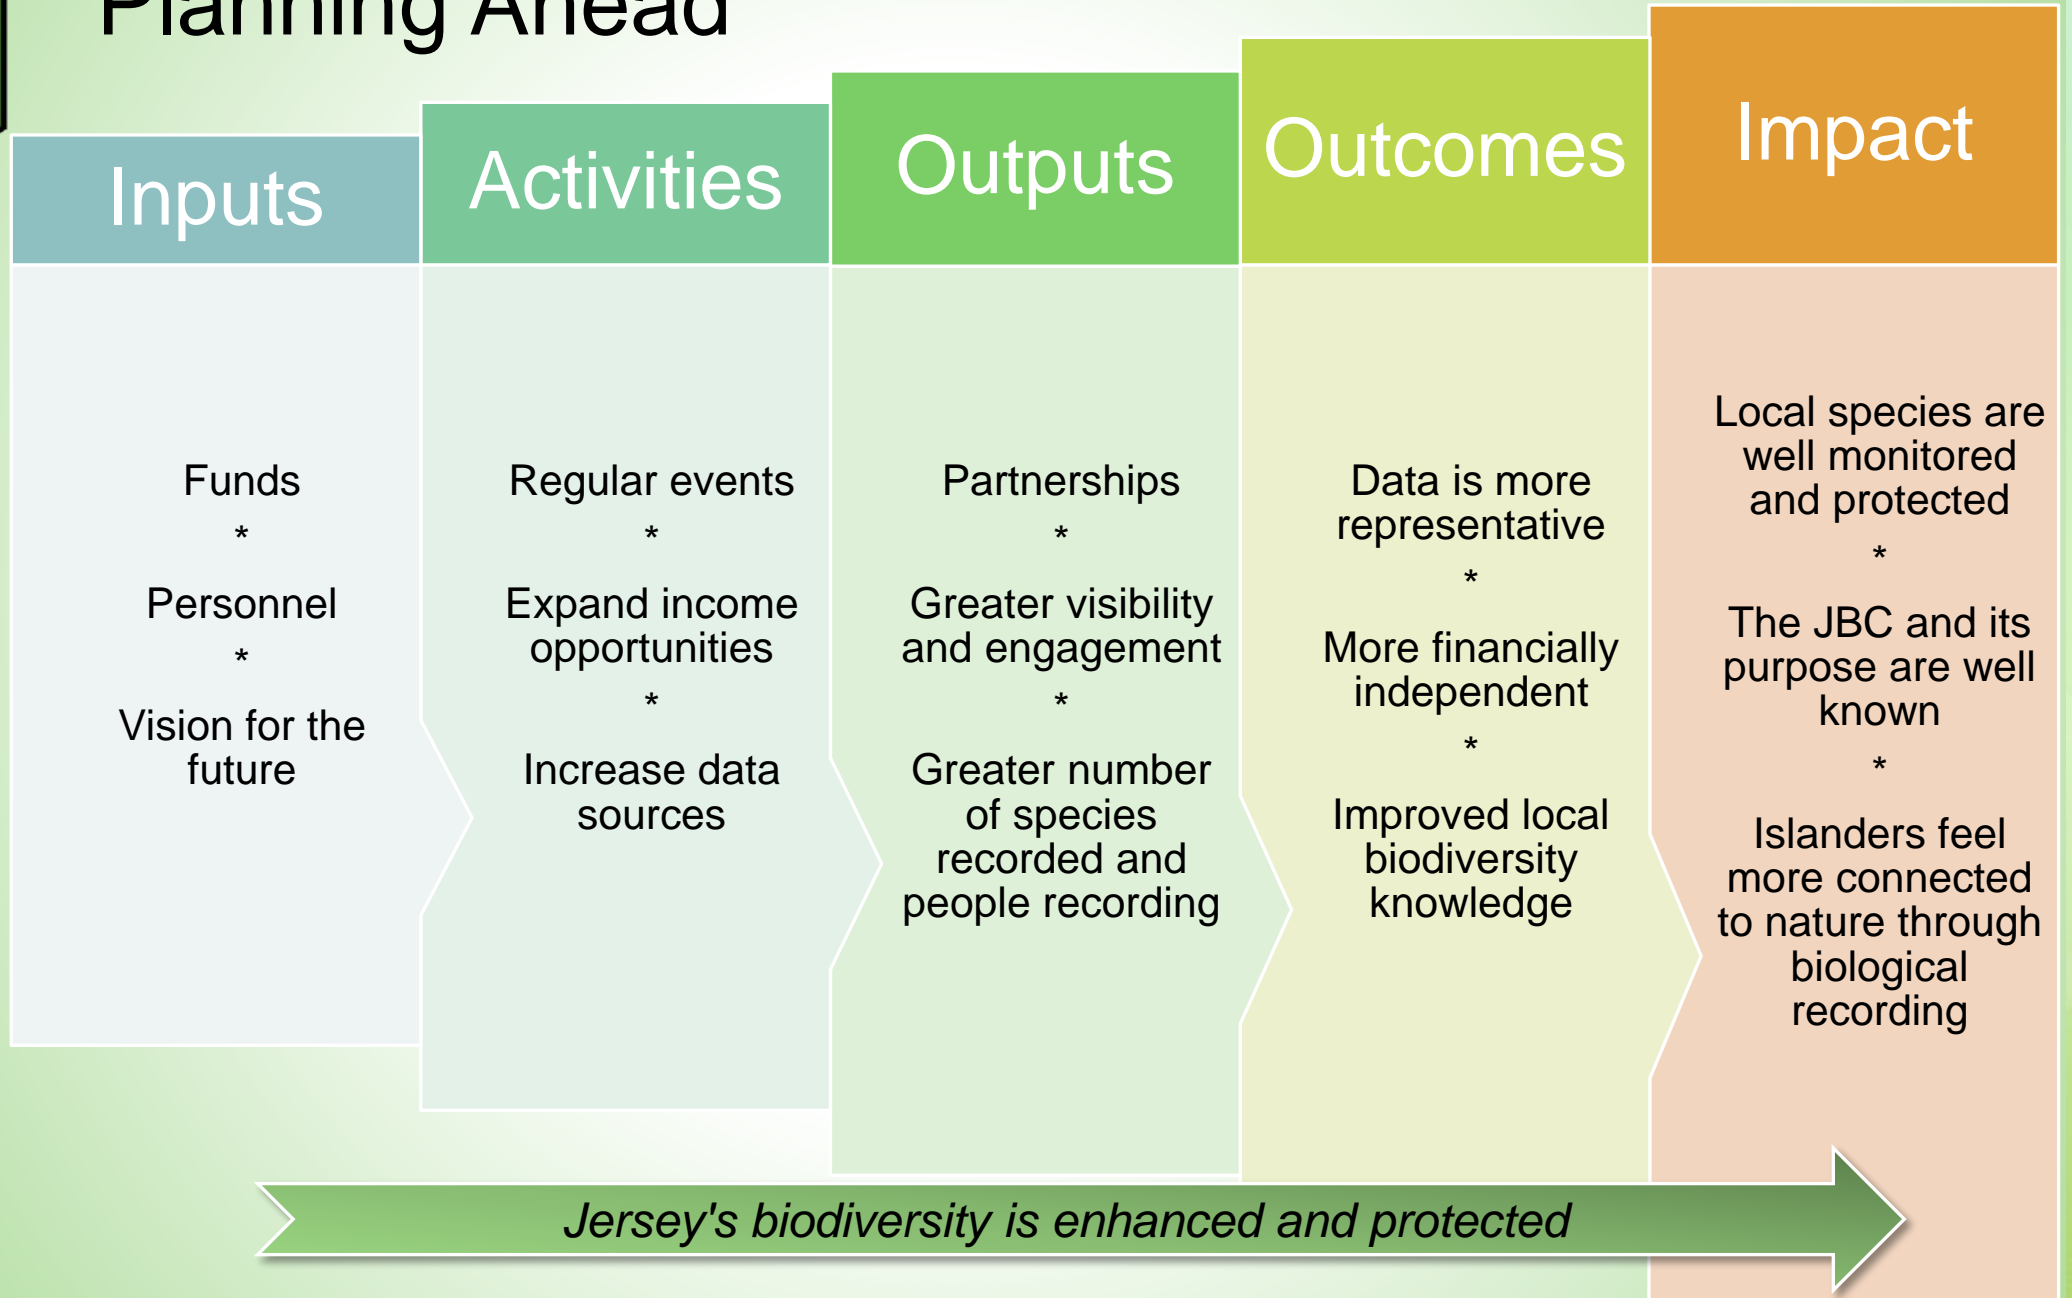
Planning Ahead

Inputs

Funds
*
Personnel
*
Vision for the future

Activities

Regular events
*
Expand income opportunities
*
Increase data sources

Outputs

Partnerships
*
Greater visibility and engagement
*
Greater number of species recorded and people recording

Outcomes

Data is more representative
*
More financially independent
*
Improved local biodiversity knowledge

Impact

Local species are well monitored and protected
*
The JBC and its purpose are well known
*
Islanders feel more connected to nature through biological recording

Jersey's biodiversity is enhanced and protected